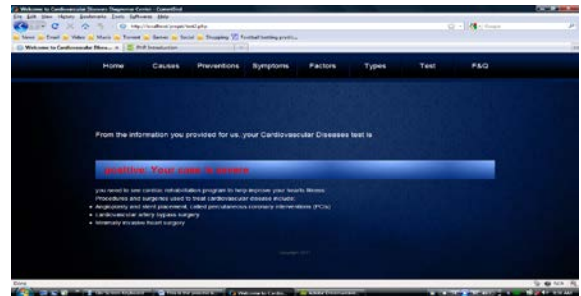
Welcome to Cardiovascular Diseases Diagnosis Center - CometBird

File Edit View History Bookmarks Tools Software Help

http://localhost/project/test2.php

News Email Video Music Forum Games Social Shopping Football betting predic...

Welcome to Cardiovascular Disea... PHP Introduction

Home Causes Preventions Symptoms Factors Types Test F&Q

From the information you provided for us..your Cardiovascular Diseases test is

positive: Your case is severe

you need to see cardiac rehabilitation program to help improve your hearts fitness
Procedures and surgeries used to treat cardiovascular disease include:
• Angioplasty and stent placement, called percutaneous coronary interventions (PCIs)
• cardiovascular artery bypass surgery
• Minimally invasive heart surgery

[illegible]

Done